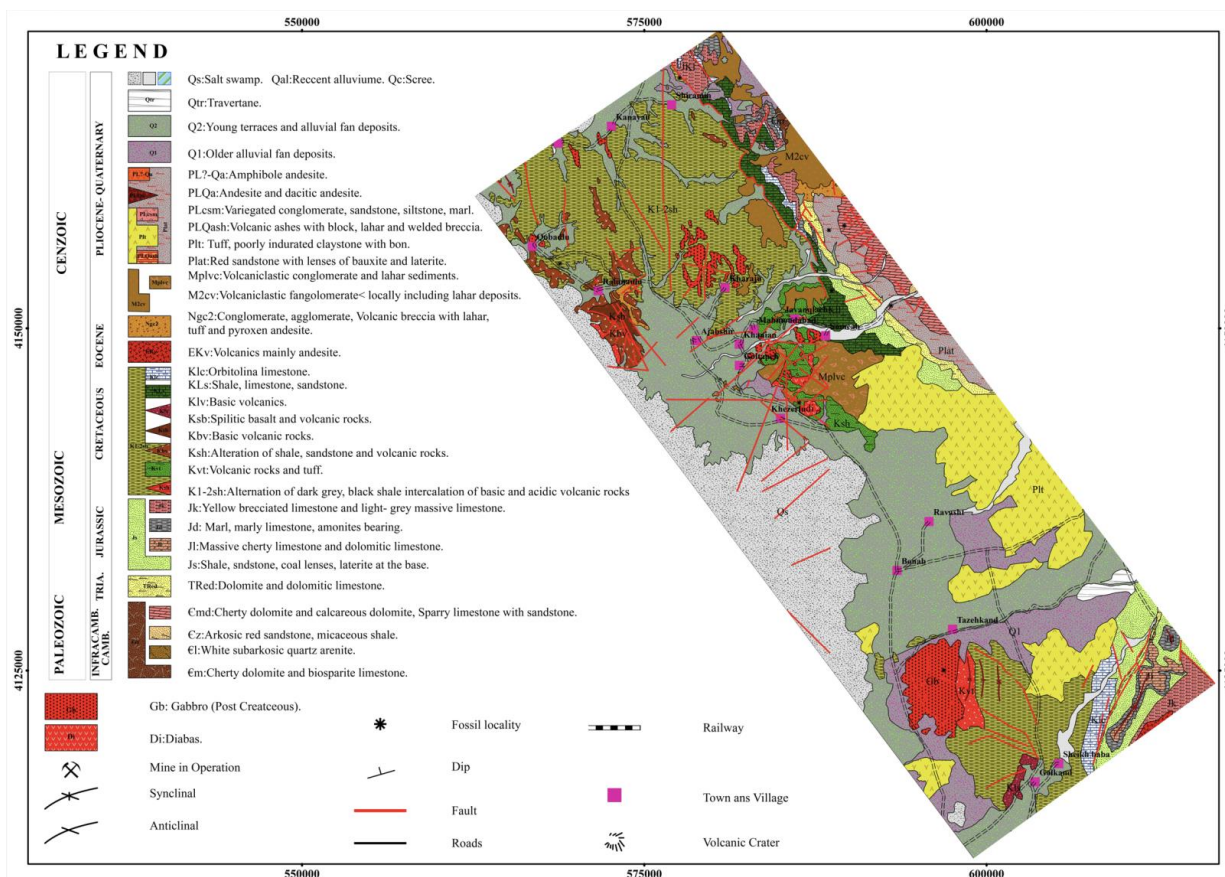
550000 575000 600000

LEGEND

CENZOIC
PLIOCENE- QUATERNARY
Qs:Salt swamp. Qal:Reccent alluviume. Qc:Scree.
Qtr
Qtr:Travertane.
Q2
Q2:Young terraces and alluvial fan deposits.
Q1
Q1:Older alluvial fan deposits.
PL?-Qa
PL?-Qa:Amphibole andesite.
PLQa:Andesite and dacitic andesite.
PLcsm
PLcsm:Variegated conglomerate, sandstone, siltstone, marl.
PLQash:Volcanic ashes with block, lahar and welded breccia.
Plt
Plt: Tuff, poorly indurated claystone with bon.
Plat
Plat:Red sandstone with lenses of bauxite and laterite.
Mplvc
Mplvc:Volcaniclastic conglomerate and lahar sediments.
M2cv
M2cv:Volcaniclastic fangolomerate< locally including lahar deposits.
EOCENE
Ngc2
Ngc2:Conglomerate, agglomerate, Volcanic breccia with lahar, tuff and pyroxen andesite.
EKv
EKv:Volcanics mainly andesite.
MESOZOIC
CRETACEOUS
Klc:Orbitolina limestone.
KLs:Shale, limestone, sandstone.
Klv:Basic volcanics.
Ksb:Spilitic basalt and volcanic rocks.
Kbv:Basic volcanic rocks.
Ksh:Alteration of shale, sandstone and volcanic rocks.
Kvt
Kvt:Volcanic rocks and tuff.
K1-2sh:Alternation of dark grey, black shale intercalation of basic and acidic volcanic rocks
JURASSIC
Jk
Jk:Yellow brecciated limestone and light- grey massive limestone.
Jd: Marl, marly limestone, amonites bearing.
Jl:Massive cherty limestone and dolomitic limestone.
Js
Js:Shale, sndstone, coal lenses, laterite at the base.
TRIA.
TRed
TRed:Dolomite and dolomitic limestone.
PALEOZOIC
INFRACAMB. CAMB.
€md:Cherty dolomite and calcareous dolomite, Sparry limestone with sandstone.
€z:Arkosic red sandstone, micaceous shale.
€l:White subarkosic quartz arenite.
€m:Cherty dolomite and biosparite limestone.

Gb
Gb: Gabbro (Post Creatceous).
Di
Di:Diabas.
Mine in Operation
Synclinal
Anticlinal
Fossil locality
Dip
Fault
Roads
Railway
Town ans Village
Volcanic Crater

4150000
4125000

Kl
Shirazian
Kanayan
M2cv
K1-2sh
Qshadlu
Rashnudu
Kharaju
Ksh
Kbv
Kamgheh
Mahmudabad
Ajabshir
Kharian
Kotanesh
Mplvc
Khezerlu
Ksh
Plat
Plt
Qs
Ravshi
Bonab
Tazehkand
Q1
Gb
Kvt
Klc
Jk
Sheikhbaba
Golkand
Gb

550000 575000 600000